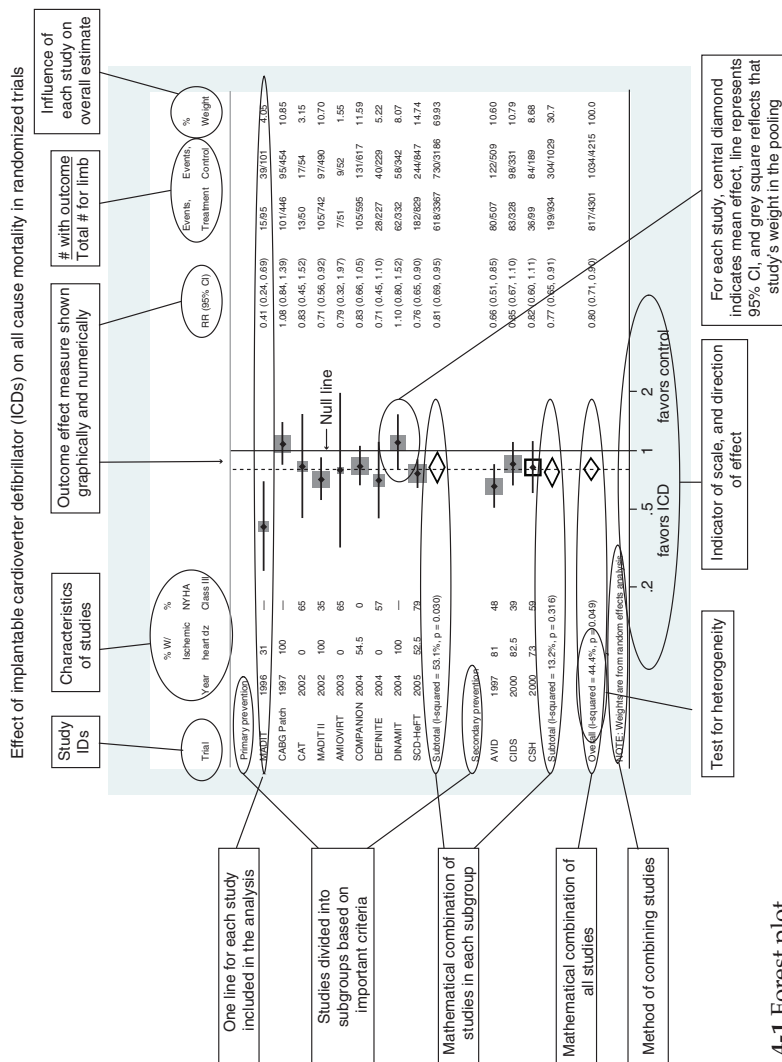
Effect of implantable cardioverter defibrillator (ICDs) on all cause mortality in randomized trials

Study IDs

Characteristics of studies

Outcome effect measure shown graphically and numerically

# with outcome
Total # for limb

Influence of each study on overall estimate

| Trial | Year | % W/ Ischemic heart dz | % NYHA Class III | RR (95% CI) | Events, Treatment | Events, Control | % Weight |
|---|---|---|---|---|---|---|---|
| Primary prevention | | | | | | | |
| MADIT | 1996 | 31 | — | 0.41 (0.24, 0.69) | 15/95 | 39/101 | 4.05 |
| CABG Patch | 1997 | 100 | — | 1.08 (0.84, 1.39) | 101/446 | 95/454 | 10.85 |
| CAT | 2002 | 0 | 65 | 0.83 (0.45, 1.52) | 13/50 | 17/54 | 3.15 |
| MADIT II | 2002 | 100 | 35 | 0.71 (0.56, 0.92) | 105/742 | 97/490 | 10.70 |
| AMIOVIRT | 2003 | 0 | 65 | 0.79 (0.32, 1.97) | 7/51 | 9/52 | 1.55 |
| COMPANION | 2004 | 54.5 | 0 | 0.83 (0.66, 1.05) | 105/595 | 131/617 | 11.59 |
| DEFINITE | 2004 | 0 | 57 | 0.71 (0.45, 1.10) | 28/227 | 40/229 | 5.22 |
| DINAMIT | 2004 | 100 | — | 1.10 (0.80, 1.52) | 62/332 | 58/342 | 8.07 |
| SCD-HeFT | 2005 | 52.5 | 79 | 0.76 (0.65, 0.90) | 182/829 | 244/847 | 14.74 |
| Subtotal (I-squared = 53.1%, p = 0.030) | | | | 0.81 (0.69, 0.95) | 618/3367 | 730/3186 | 69.93 |
| Secondary prevention | | | | | | | |
| AVID | 1997 | 81 | 48 | 0.66 (0.51, 0.85) | 80/507 | 122/509 | 10.60 |
| CIDS | 2000 | 82.5 | 39 | 0.85 (0.67, 1.10) | 83/328 | 98/331 | 10.79 |
| CSH | 2000 | 73 | 59 | 0.82 (0.60, 1.11) | 36/99 | 84/189 | 8.68 |
| Subtotal (I-squared = 13.2%, p = 0.316) | | | | 0.77 (0.65, 0.91) | 199/934 | 304/1029 | 30.7 |
| Overall (I-squared = 44.4%, p = 0.049) | | | | 0.80 (0.71, 0.90) | 817/4301 | 1034/4215 | 100.0 |

NOTE: Weights are from random effects analysis

Null line

.2 .5 1 2
favors ICD favors control

One line for each study included in the analysis

Studies divided into subgroups based on important criteria

Mathematical combination of studies in each subgroup

Mathematical combination of all studies

Method of combining studies

Test for heterogeneity

Indicator of scale, and direction of effect

For each study, central diamond indicates mean effect, line represents 95% CI, and grey square reflects that study's weight in the pooling

4.1 Forest plot